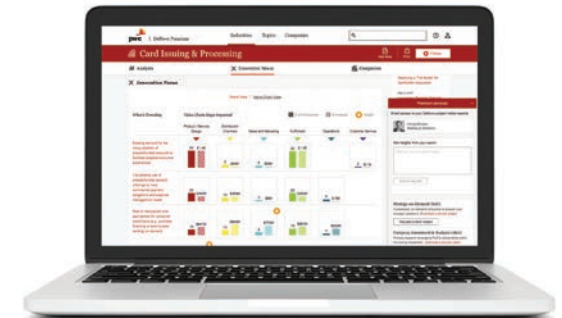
pwc | Deflect Function

Industries Topics Companies

Card Issuing & Processing

Analysis

Innovation Waves

Companies

Innovation Plates

What's Trending

Value Chain Steps Impacted

Product / Service Design

Distribution Channels

Sales and Marketing

Fulfillment

Operations

Customer Service

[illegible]

Follow

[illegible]